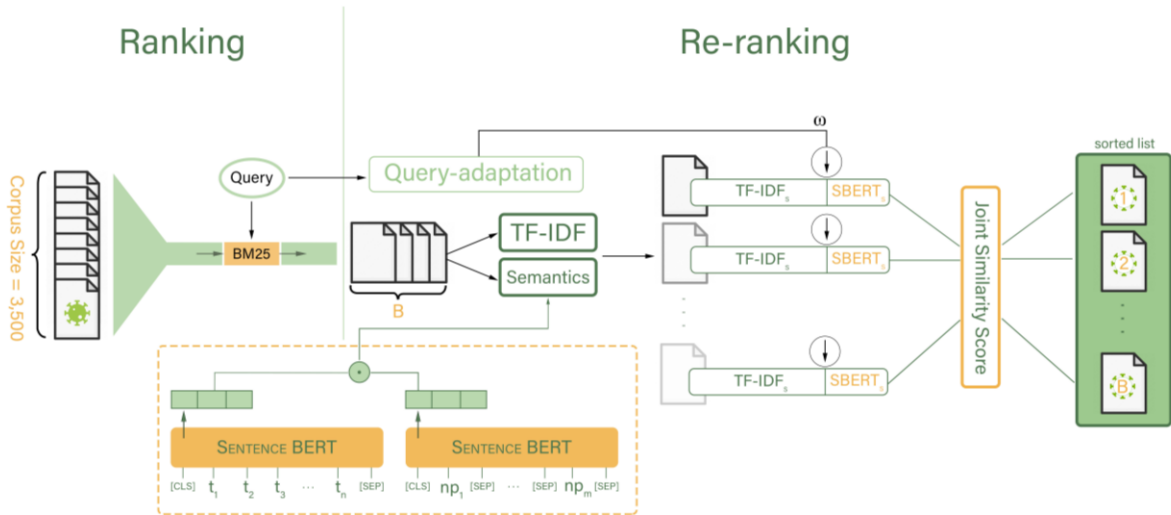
Ranking

Re-ranking

Corpus Size = 3,500

Query

BM25

Query-adaptation

$\omega$

TF-IDF

Semantics

B

TF-IDF$_s$ SBERT$_s$

TF-IDF$_s$ SBERT$_s$

TF-IDF$_s$ SBERT$_s$

Joint Similarity Score

sorted list

1

2

B

SENTENCE BERT

[CLS] $t_1$ $t_2$ $t_3$ ... $t_n$ [SEP]

SENTENCE BERT

[CLS] $np_1$ [SEP] ... [SEP] $np_m$ [SEP]